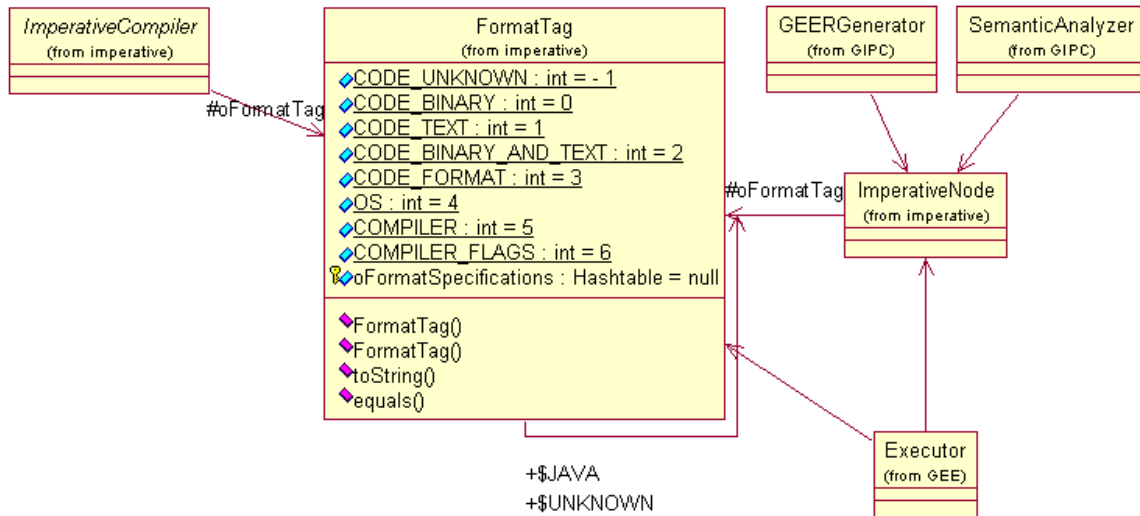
ImperativeCompiler
(from imperative)

#oFormatTag

FormatTag
(from imperative)

CODE_UNKNOWN : int = - 1
CODE_BINARY : int = 0
CODE_TEXT : int = 1
CODE_BINARY_AND_TEXT : int = 2
CODE_FORMAT : int = 3
OS : int = 4
COMPILER : int = 5
COMPILER_FLAGS : int = 6
oFormatSpecifications : Hashtable = null

FormatTag()
FormatTag()
toString()
equals()

+$JAVA
+$UNKNOWN

GEERGenerator
(from GIPC)

SemanticAnalyzer
(from GIPC)

#oFormatTag

ImperativeNode
(from imperative)

Executor
(from GEE)